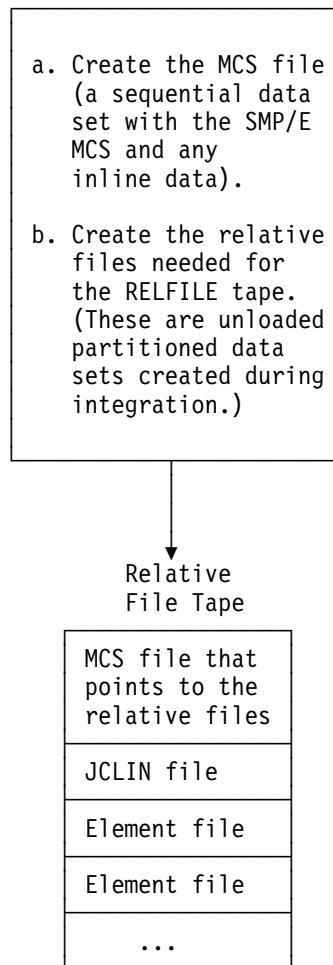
a. Create the MCS file (a sequential data set with the SMP/E MCS and any inline data).

b. Create the relative files needed for the RELFILE tape. (These are unloaded partitioned data sets created during integration.)

Relative File Tape

MCS file that points to the relative files

JCLIN file

Element file

Element file

...